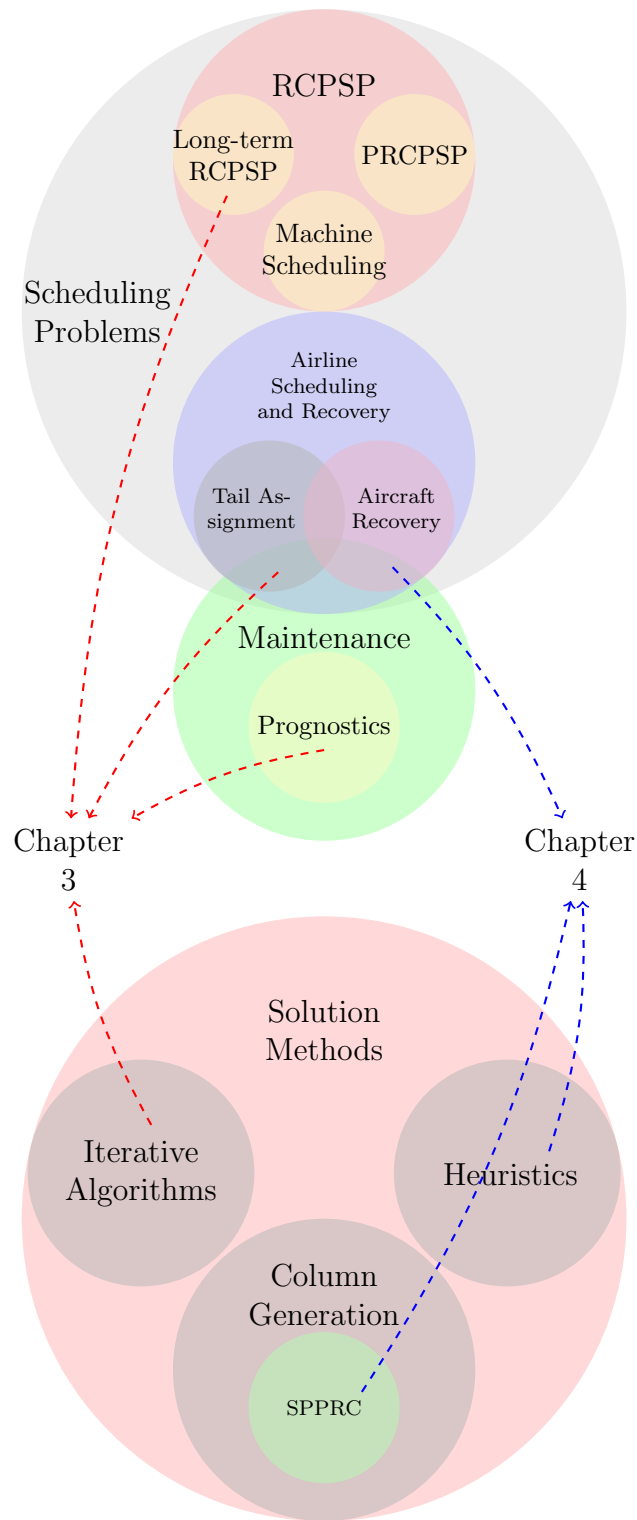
RCPSP

Long-term RCPSP

PRCPSP

Machine Scheduling

Scheduling Problems

Airline Scheduling and Recovery

Tail Assignment

Aircraft Recovery

Maintenance

Prognostics

Chapter 3

Chapter 4

Solution Methods

Iterative Algorithms

Heuristics

Column Generation

SPPRC